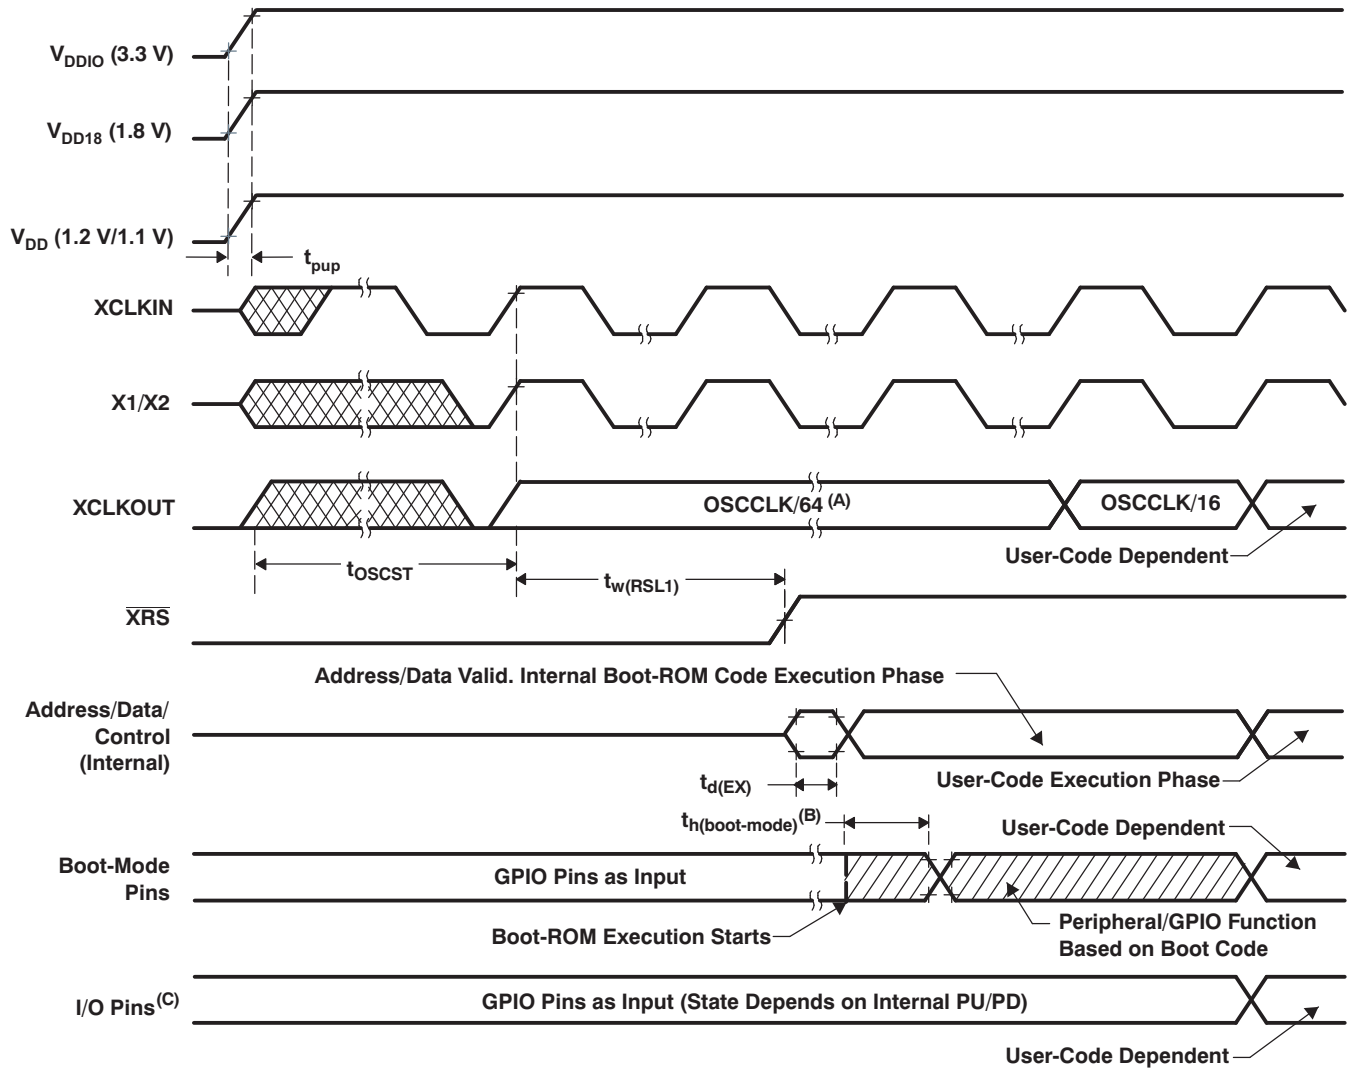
$V_{DDIO}$ (3.3 V)

$V_{DD18}$ (1.8 V)

$V_{DD}$ (1.2 V/1.1 V)

$t_{pup}$

XCLKIN

X1/X2

XCLKOUT

OSCCLK/64 $^{(A)}$

OSCCLK/16

User-Code Dependent

$t_{OSCST}$

$t_{w(RSL1)}$

$\overline{XRS}$

Address/Data Valid. Internal Boot-ROM Code Execution Phase

Address/Data/ Control (Internal)

$t_{d(EX)}$

User-Code Execution Phase

$t_{h(boot\text{-}mode)}^{(B)}$

User-Code Dependent

Boot-Mode Pins

GPIO Pins as Input

Boot-ROM Execution Starts

Peripheral/GPIO Function Based on Boot Code

I/O Pins$^{(C)}$

GPIO Pins as Input (State Depends on Internal PU/PD)

User-Code Dependent